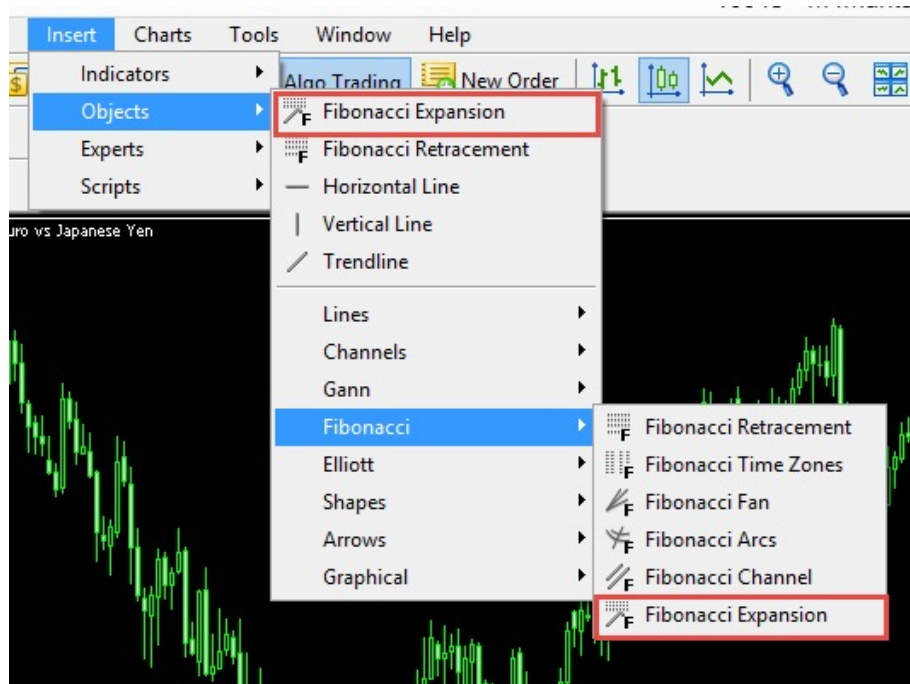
Insert Charts Tools Window Help

Indicators
Objects
Experts
Scripts

Algo Trading
New Order

Fibonacci Expansion
Fibonacci Retracement
Horizontal Line
Vertical Line
Trendline

Lines
Channels
Gann
Fibonacci
Elliott
Shapes
Arrows
Graphical

uro vs Japanese Yen

Fibonacci Retracement
Fibonacci Time Zones
Fibonacci Fan
Fibonacci Arcs
Fibonacci Channel
Fibonacci Expansion